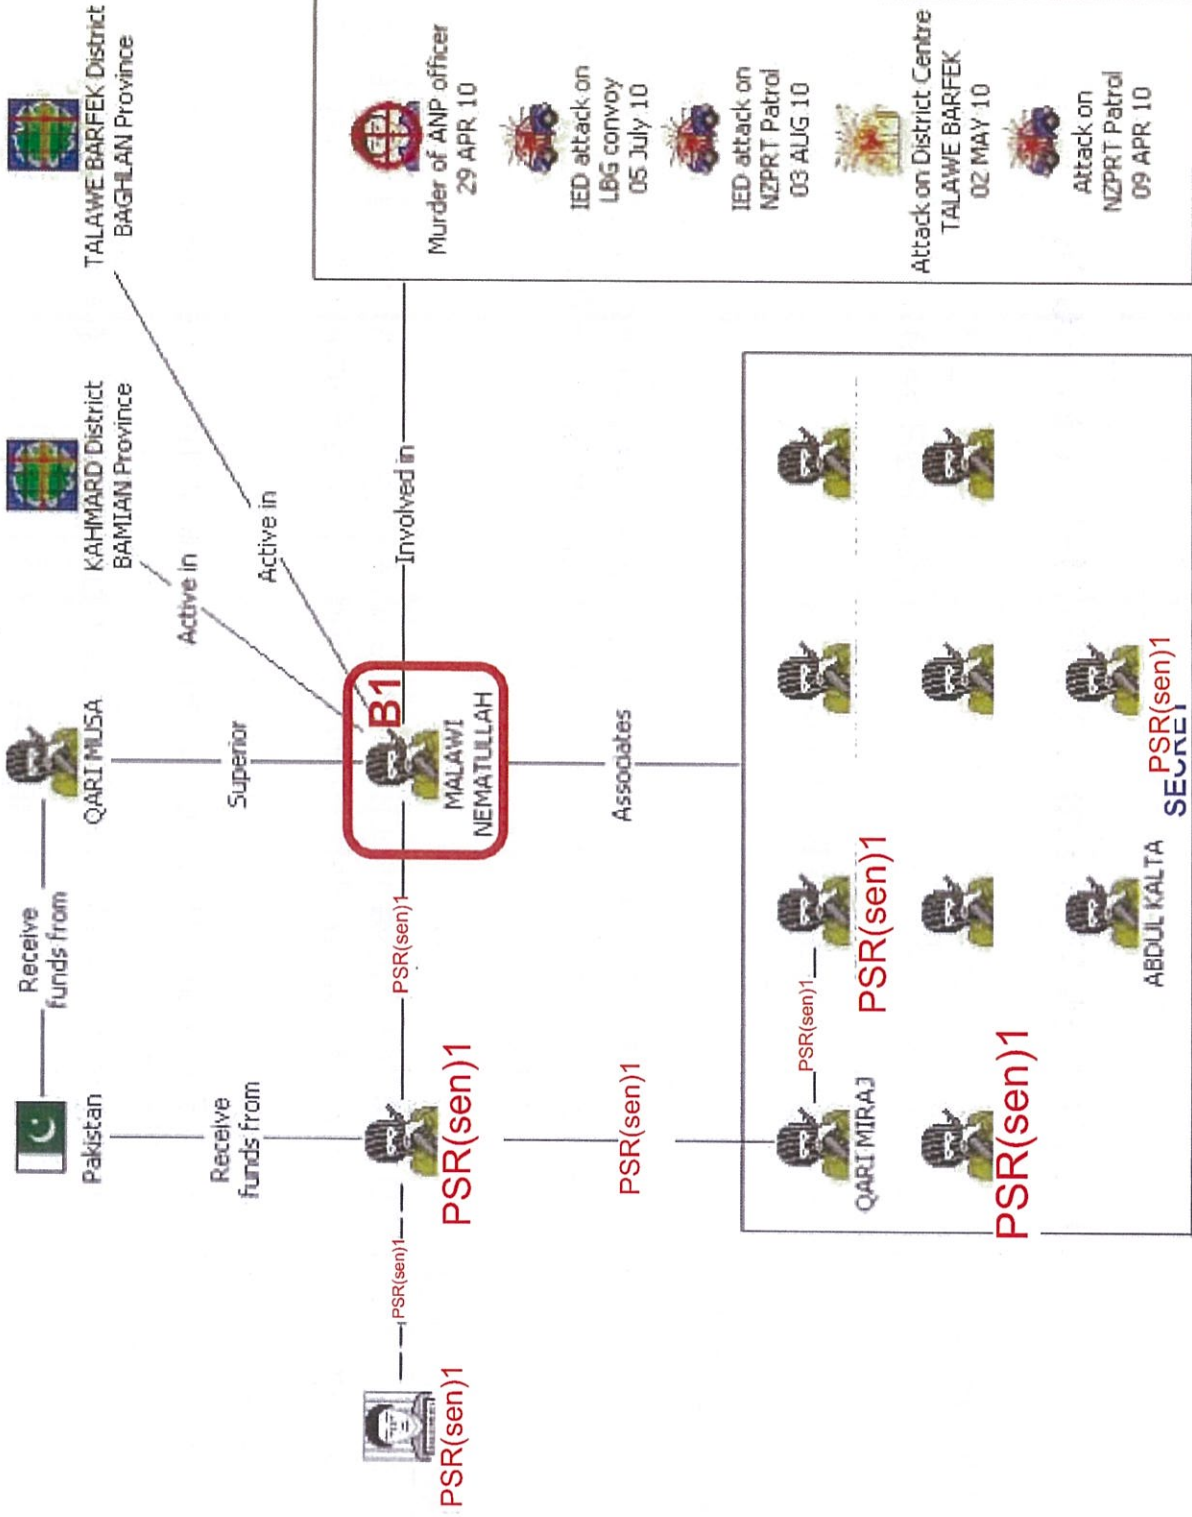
TALAWE BARFEK District BAGHLAN Province

KAHMARD District BAMIAN Province

Murder of ANP officer 29 APR 10

IED attack on LBG convoy 05 July 10

IED attack on NZPRT Patrol 03 AUG 10

Attack on District Centre TALAWE BARFEK 02 MAY 10

Attack on NZPRT Patrol 09 APR 10

Active in

Active in

Involved in

Pakistan

Receive funds from

QARI MUSA

Superior

B1

MALAWI NEMATULLAH

Associates

Receive funds from

PSR(sen)1

PSR(sen)1

PSR(sen)1

PSR(sen)1

PSR(sen)1

QARI MIRAJ

PSR(sen)1

PSR(sen)1

PSR(sen)1

ABDUL KALTA

PSR(sen)1

SECRET

PSR(sen)1